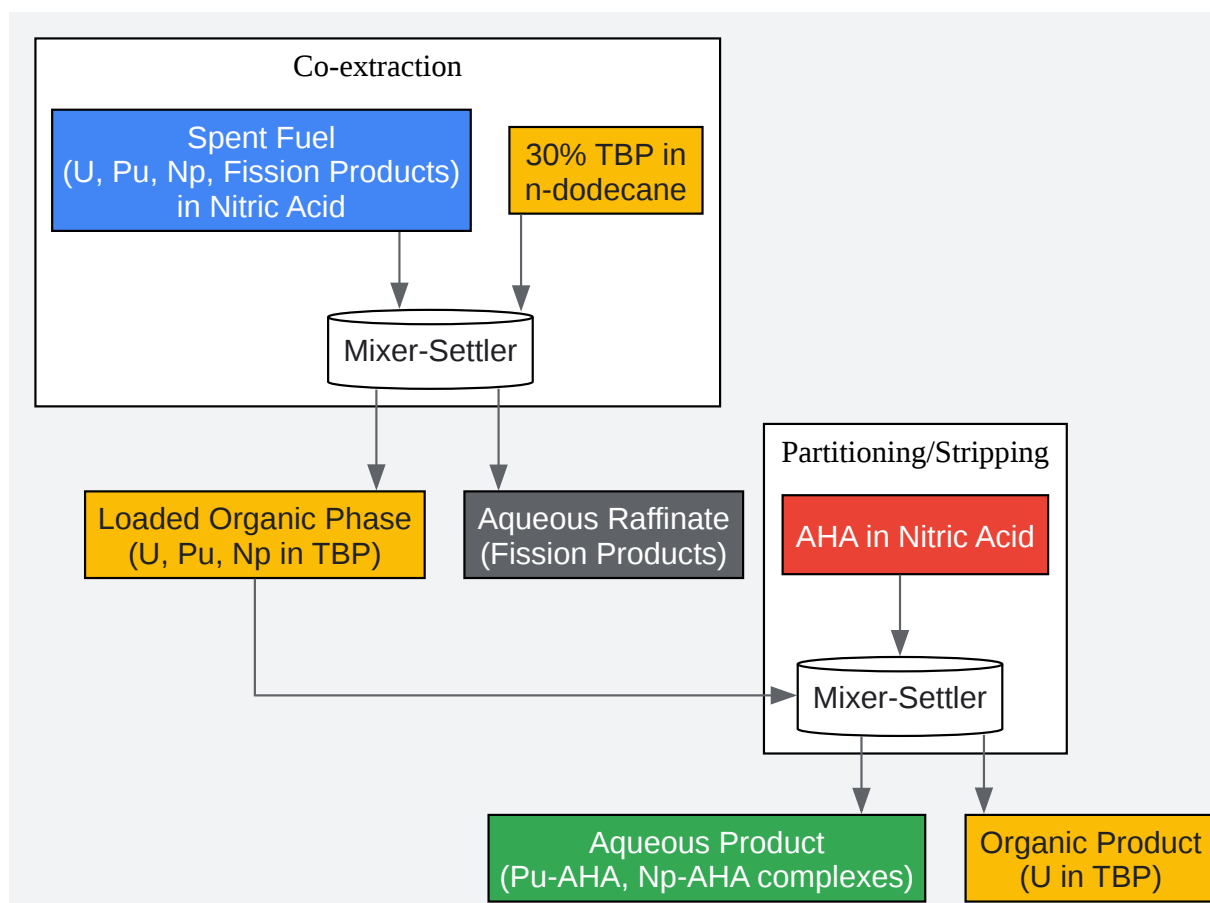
Co-extraction

Spent Fuel
(U, Pu, Np, Fission Products)
in Nitric Acid

30% TBP in
n-dodecane

Mixer-Settler

Loaded Organic Phase
(U, Pu, Np in TBP)

Aqueous Raffinate
(Fission Products)

Partitioning/Stripping

AHA in Nitric Acid

Mixer-Settler

Aqueous Product
(Pu-AHA, Np-AHA complexes)

Organic Product
(U in TBP)